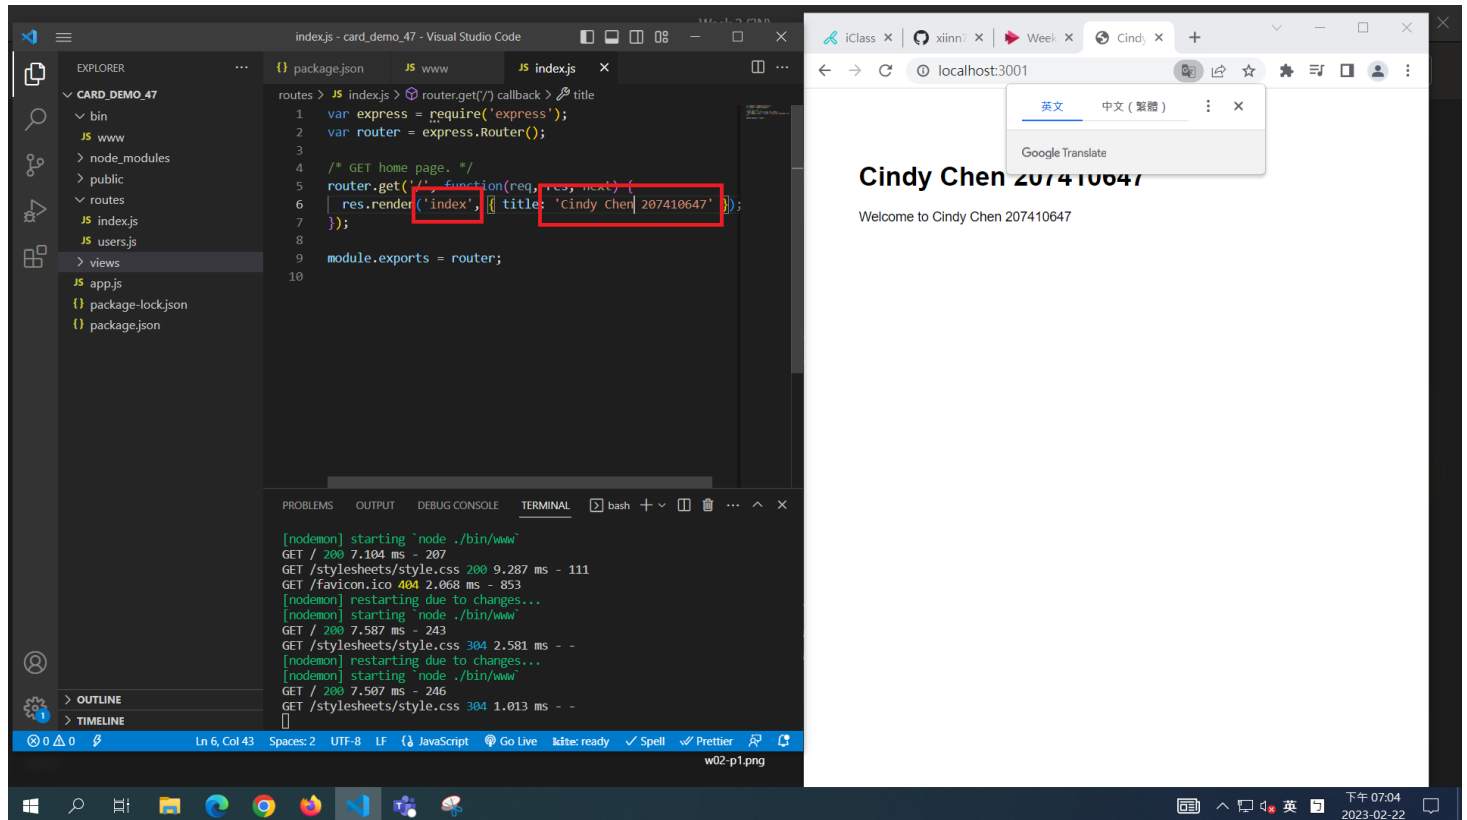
index.js - card_demo_47 - Visual Studio Code

EXPLORER ...
CARD_DEMO_47
bin
JS www
node_modules
public
routes
JS index.js
JS users.js
views
JS app.js
{} package-lock.json
{} package.json

{} package.json JS www JS index.js ×

routes > JS index.js > router.get('/') callback > title

1 var express = require('express');
2 var router = express.Router();
3
4 /* GET home page. */
5 router.get('/', function(req, res, next) {
6 res.render('index', { title: 'Cindy Chen 207410647' });
7 });
8
9 module.exports = router;
10

PROBLEMS OUTPUT DEBUG CONSOLE TERMINAL bash + ×

[nodemon] starting `node ./bin/www`
GET / 200 7.104 ms - 207
GET /stylesheets/style.css 200 9.287 ms - 111
GET /favicon.ico 404 2.068 ms - 853
[nodemon] restarting due to changes...
[nodemon] starting `node ./bin/www`
GET / 200 7.587 ms - 243
GET /stylesheets/style.css 304 2.581 ms - -
[nodemon] restarting due to changes...
[nodemon] starting `node ./bin/www`
GET / 200 7.507 ms - 246
GET /stylesheets/style.css 304 1.013 ms - -

OUTLINE
TIMELINE

⊗ 0 ⚠ 0 Ln 6, Col 43 Spaces: 2 UTF-8 LF {} JavaScript Go Live kite: ready ✓ Spell ✓ Prettier

w02-p1.png

iClass × xiinn × Week × Cindy × +

localhost:3001

英文 中文（繁體）

Google Translate

Cindy Chen 207410647

Welcome to Cindy Chen 207410647

英 下午 07:04 2023-02-22